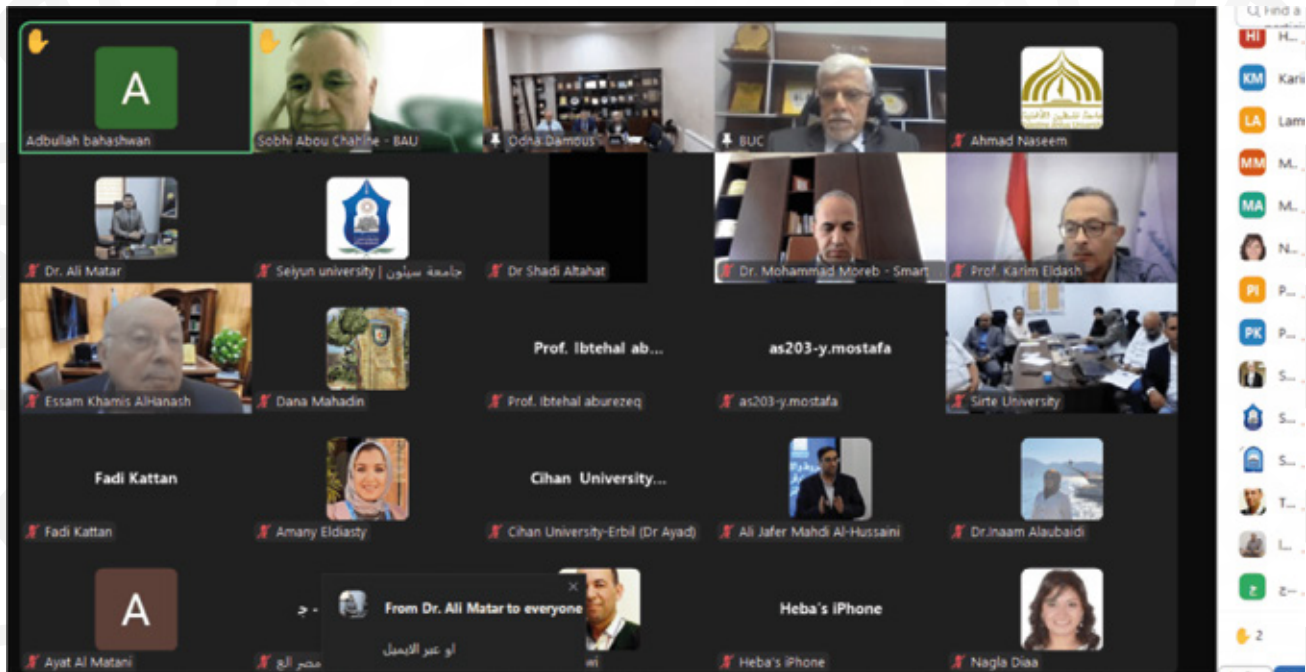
A
Adbullah bahashwan
Sobhi Abou Chahine - BAU
Odha Damous
BUC
Ahmad Naseem
Dr. Ali Matar
Seiyun university | جامعة سيئون
Dr Shadi Altahat
Dr. Mohammad Moreb - Smart
Prof. Karim Eldash
Essam Khamis AlHanash
Dana Mahadin
Prof. Ibtehal ab...
Prof. Ibtehal aburezeq
as203-y.mostafa
as203-y.mostafa
Sirte University
Fadi Kattan
Fadi Kattan
Amany Eldiasty
Cihan University...
Cihan University-Erbil (Dr Ayad)
Ali Jafer Mahdi Al-Hussaini
Dr.Inaam Alaubaidi
A
Ayat Al Matani
مصر الع
From Dr. Ali Matar to everyone
او عبر الايميل
wi
Heba's iPhone
Heba's iPhone
Nagla Diaa
Find a
HI H...
KM Kari
LA Lam
MM M...
MA M...
N...
PI P...
PK P...
S...
S...
S...
T...
I...
ج ج-...
2